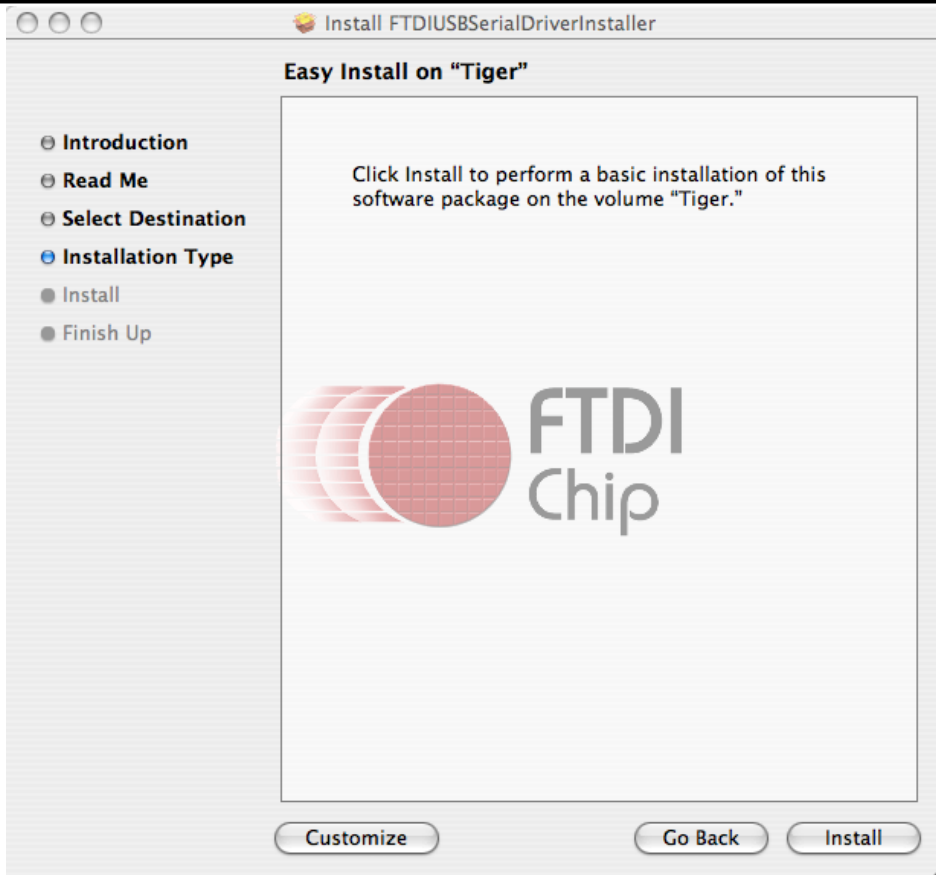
Install FTDIUSBSerialDriverInstaller

Easy Install on “Tiger”

Introduction
Read Me
Select Destination
Installation Type
Install
Finish Up

Click Install to perform a basic installation of this software package on the volume “Tiger.”

FTDI Chip

Customize

Go Back

Install